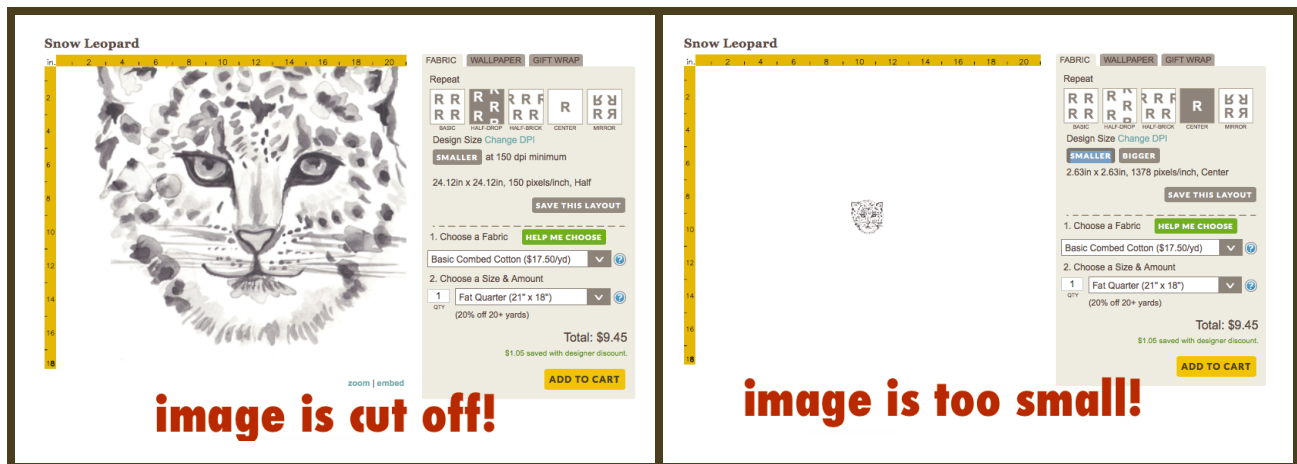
Snow Leopard

in. 2 4 6 8 10 12 14 16 18 20

2 4 6 8 10 12 14 16 18

FABRIC WALLPAPER GIFT WRAP

Repeat

BASIC HALF-DROP HALF-BRICK CENTER MIRROR

Design Size Change DPI

SMALLER at 150 dpi minimum

24.12in x 24.12in, 150 pixels/inch, Half

SAVE THIS LAYOUT

1. Choose a Fabric HELP ME CHOOSE

Basic Combed Cotton ($17.50/yd)

2. Choose a Size & Amount

1 QTY Fat Quarter (21" x 18")

(20% off 20+ yards)

Total: $9.45

$1.05 saved with designer discount.

ADD TO CART

zoom | embed

image is cut off!

Snow Leopard

in. 2 4 6 8 10 12 14 16 18 20

2 4 6 8 10 12 14 16 18

FABRIC WALLPAPER GIFT WRAP

Repeat

BASIC HALF-DROP HALF-BRICK CENTER MIRROR

Design Size Change DPI

SMALLER BIGGER

2.63in x 2.63in, 1378 pixels/inch, Center

SAVE THIS LAYOUT

1. Choose a Fabric HELP ME CHOOSE

Basic Combed Cotton ($17.50/yd)

2. Choose a Size & Amount

1 QTY Fat Quarter (21" x 18")

(20% off 20+ yards)

Total: $9.45

$1.05 saved with designer discount.

ADD TO CART

image is too small!